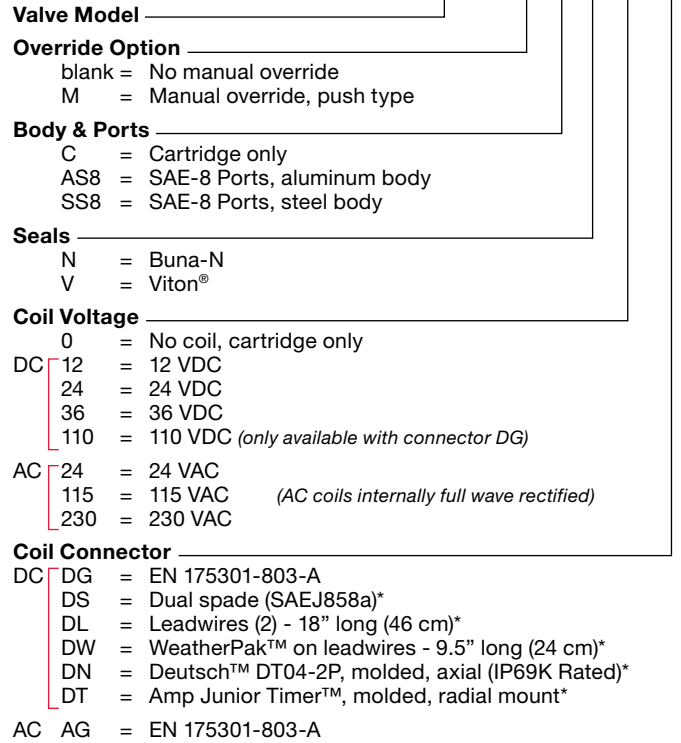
**Valve Model**

**Override Option**
blank = No manual override
M = Manual override, push type

**Body & Ports**
C = Cartridge only
AS8 = SAE-8 Ports, aluminum body
SS8 = SAE-8 Ports, steel body

**Seals**
N = Buna-N
V = Viton®

**Coil Voltage**
0 = No coil, cartridge only
DC 12 = 12 VDC
24 = 24 VDC
36 = 36 VDC
110 = 110 VDC *(only available with connector DG)*
AC 24 = 24 VAC
115 = 115 VAC *(AC coils internally full wave rectified)*
230 = 230 VAC

**Coil Connector**
DC DG = EN 175301-803-A
DS = Dual spade (SAEJ858a)*
DL = Leadwires (2) - 18" long (46 cm)*
DW = WeatherPak™ on leadwires - 9.5" long (24 cm)*
DN = Deutsch™ DT04-2P, molded, axial (IP69K Rated)*
DT = Amp Junior Timer™, molded, radial mount*
AC AG = EN 175301-803-A